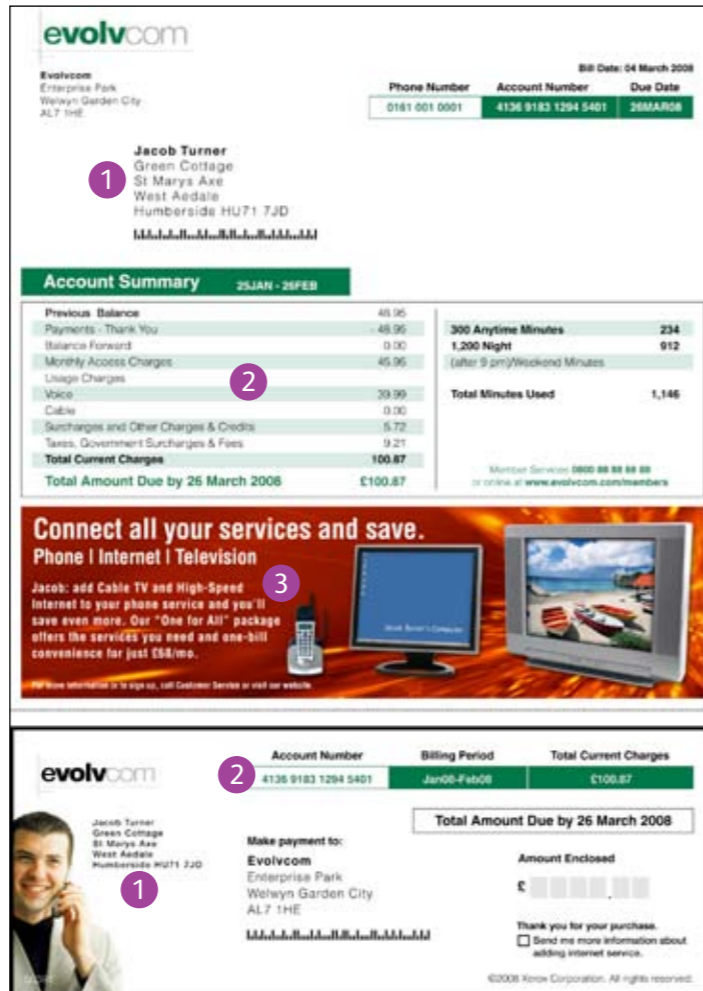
evolvcom

Evolvcom
Enterprise Park
Welwyn Garden City
AL7 1HE

Bill Date: 04 March 2008

| Phone Number | Account Number | Due Date |
|---|---|---|
| 0161 001 0001 | 4136 9183 1294 5401 | 26MAR08 |

1

Jacob Turner
Green Cottage
St Marys Axe
West Aedale
Humberside HU71 7JD

Account Summary 25JAN - 25FEB

| | |
|---|---|
| Previous Balance | 45.95 |
| Payments - Thank You | - 45.95 |
| Balance Forward | 0.00 |
| Monthly Access Charges | 45.95 |
| Usage Charges | |
| Voice | 39.99 |
| Cable | 0.00 |
| Surcharges and Other Charges & Credits | 5.72 |
| Taxes, Government Surcharges & Fees | 9.21 |
| Total Current Charges | 100.87 |
| Total Amount Due by 26 March 2008 | £100.87 |

2

| | |
|---|---|
| 300 Anytime Minutes | 234 |
| 1,200 Night | 912 |
| (after 9 pm)/Weekend Minutes | |
| Total Minutes Used | 1,146 |

Member Services 0800 88 88 88 88
or online at www.evolvcom.com/members

Connect all your services and save.
Phone | Internet | Television

3

Jacob: add Cable TV and High-Speed Internet to your phone service and you'll save even more. Our "One for All" package offers the services you need and one-bill convenience for just £58/mo.

For more information or to sign up, call Customer Service or visit our website.

evolvcom

2

| Account Number | Billing Period | Total Current Charges |
|---|---|---|
| 4136 9183 1294 5401 | Jan08-Feb08 | £100.87 |

Total Amount Due by 26 March 2008

Jacob Turner
Green Cottage
St Marys Axe
West Aedale
Humberside HU71 7JD

1

Make payment to:
Evolvcom
Enterprise Park
Welwyn Garden City
AL7 1HE

Amount Enclosed
£ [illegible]

Thank you for your purchase.
☐ Send me more information about adding internet service.

©2008 Xerox Corporation. All rights reserved.